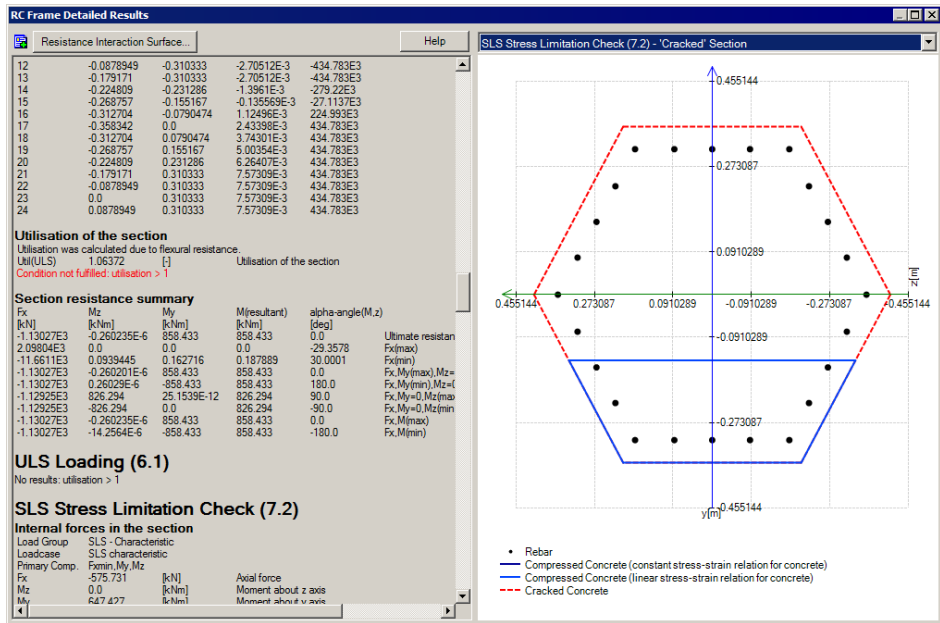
RC Frame Detailed Results

Resistance Interaction Surface...

Help

SLS Stress Limitation Check (7.2) - 'Cracked' Section

| | | | | |
|---|---|---|---|---|
| 12 | -0.0878949 | -0.310333 | -2.70512E-3 | -434.783E3 |
| 13 | -0.179171 | -0.310333 | -2.70512E-3 | -434.783E3 |
| 14 | -0.224809 | -0.231286 | -1.3961E-3 | -279.22E3 |
| 15 | -0.268757 | -0.155167 | -0.135569E-3 | -27.1137E3 |
| 16 | -0.312704 | -0.0790474 | 1.12496E-3 | 224.993E3 |
| 17 | -0.358342 | 0.0 | 2.43398E-3 | 434.783E3 |
| 18 | -0.312704 | 0.0790474 | 3.74301E-3 | 434.783E3 |
| 19 | -0.268757 | 0.155167 | 5.00354E-3 | 434.783E3 |
| 20 | -0.224809 | 0.231286 | 6.26407E-3 | 434.783E3 |
| 21 | -0.179171 | 0.310333 | 7.57309E-3 | 434.783E3 |
| 22 | -0.0878949 | 0.310333 | 7.57309E-3 | 434.783E3 |
| 23 | 0.0 | 0.310333 | 7.57309E-3 | 434.783E3 |
| 24 | 0.0878949 | 0.310333 | 7.57309E-3 | 434.783E3 |

Utilisation of the section

Utilisation was calculated due to flexural resistance.

Util(ULS) 1.06372 [-] Utilisation of the section

Condition not fulfilled: utilisation > 1

Section resistance summary

| Fx | Mz | My | M(resultant) | alpha-angle(M,z) | |
|---|---|---|---|---|---|
| [kN] | [kNm] | [kNm] | [kNm] | [deg] | |
| -1.13027E3 | -0.260235E-6 | 858.433 | 858.433 | 0.0 | Ultimate resistan |
| 2.09804E3 | 0.0 | 0.0 | 0.0 | -29.3578 | Fx(max) |
| -11.6611E3 | 0.0939445 | 0.162716 | 0.187889 | 30.0001 | Fx(min) |
| -1.13027E3 | -0.260201E-6 | 858.433 | 858.433 | 0.0 | Fx,My(max),Mz= |
| -1.13027E3 | 0.26029E-6 | -858.433 | 858.433 | 180.0 | Fx,My(min),Mz=( |
| -1.12925E3 | 826.294 | 25.1539E-12 | 826.294 | 90.0 | Fx,My=0,Mz(max |
| -1.12925E3 | -826.294 | 0.0 | 826.294 | -90.0 | Fx,My=0,Mz(min |
| -1.13027E3 | -0.260235E-6 | 858.433 | 858.433 | 0.0 | Fx,M(max) |
| -1.13027E3 | -14.2564E-6 | -858.433 | 858.433 | -180.0 | Fx,M(min) |

ULS Loading (6.1)

No results: utilisation > 1

SLS Stress Limitation Check (7.2)

Internal forces in the section

Load Group SLS - Characteristic
Loadcase SLS characteristic
Primary Comp. Fxmin,My,Mz
Fx -575.731 [kN] Axial force
Mz 0.0 [kNm] Moment about z axis
My 647.427 [kNm] Moment about y axis

0.455144
0.273087
0.0910289
z[m]
0.455144 0.273087 0.0910289 -0.0910289 -0.273087 -0.455144
-0.0910289
-0.273087
y[m] -0.455144

Rebar
Compressed Concrete (constant stress-strain relation for concrete)
Compressed Concrete (linear stress-strain relation for concrete)
Cracked Concrete